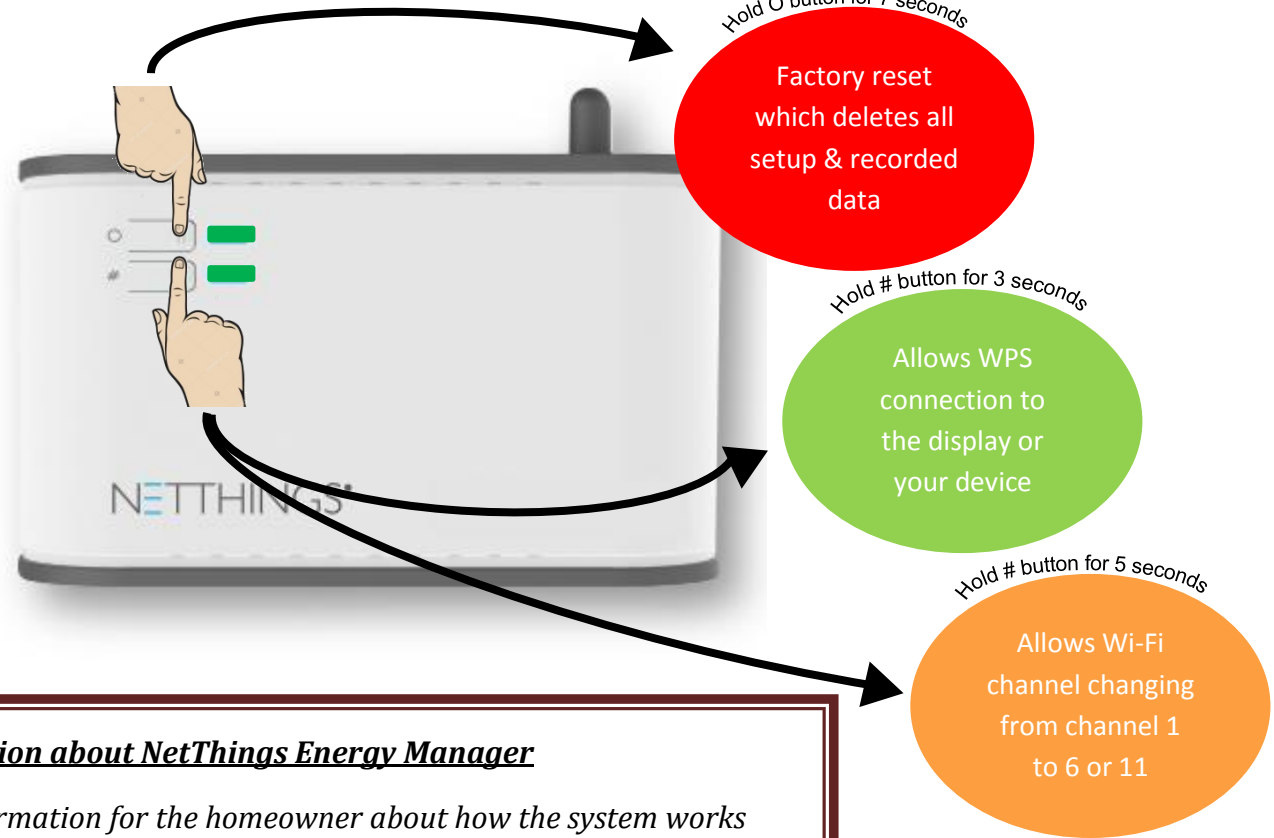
Hold O button for 7 seconds

Factory reset which deletes all setup & recorded data

Hold # button for 3 seconds

Allows WPS connection to the display or your device

Hold # button for 5 seconds

Allows Wi-Fi channel changing from channel 1 to 6 or 11

NETTHINGS

ion about NetThings Energy Manager

rmation for the homeowner about how the system works